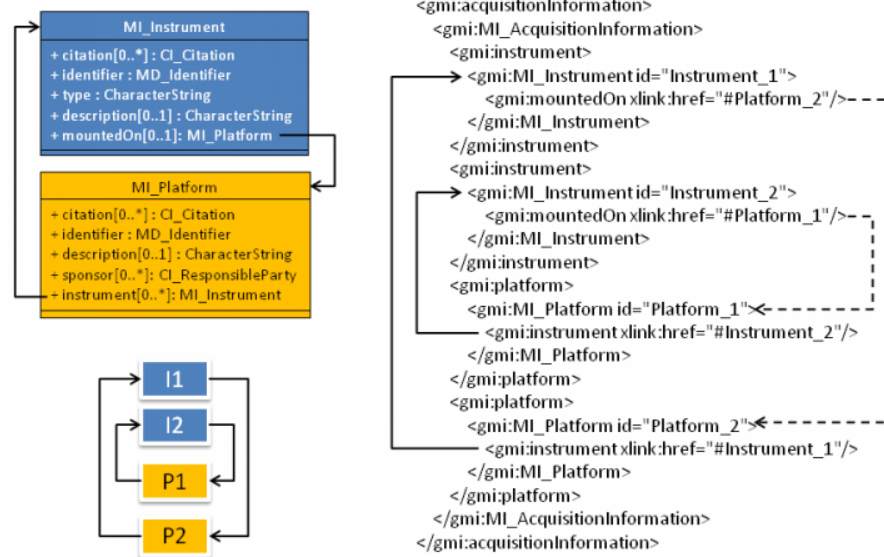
MI_Instrument
+ citation[0..*] : CI_Citation
+ identifier : MD_Identifier
+ type : CharacterString
+ description[0..1] : CharacterString
+ mountedOn[0..1]: MI_Platform

MI_Platform
+ citation[0..*] : CI_Citation
+ identifier : MD_Identifier
+ description[0..1] : CharacterString
+ sponsor[0..*]: CI_ResponsibleParty
+ instrument[0..*]: MI_Instrument

I1
I2
P1
P2

<gmi:acquisitionInformation>
<gmi:MI_AcquisitionInformation>
<gmi:instrument>
<gmi:MI_Instrument id="Instrument_1">
<gmi:mountedOn xlink:href="#Platform_2"/>
</gmi:MI_Instrument>
</gmi:instrument>
<gmi:instrument>
<gmi:MI_Instrument id="Instrument_2">
<gmi:mountedOn xlink:href="#Platform_1"/>
</gmi:MI_Instrument>
</gmi:instrument>
<gmi:platform>
<gmi:MI_Platform id="Platform_1">
<gmi:instrument xlink:href="#Instrument_2"/>
</gmi:MI_Platform>
</gmi:platform>
<gmi:platform>
<gmi:MI_Platform id="Platform_2">
<gmi:instrument xlink:href="#Instrument_1"/>
</gmi:MI_Platform>
</gmi:platform>
</gmi:MI_AcquisitionInformation>
</gmi:acquisitionInformation>